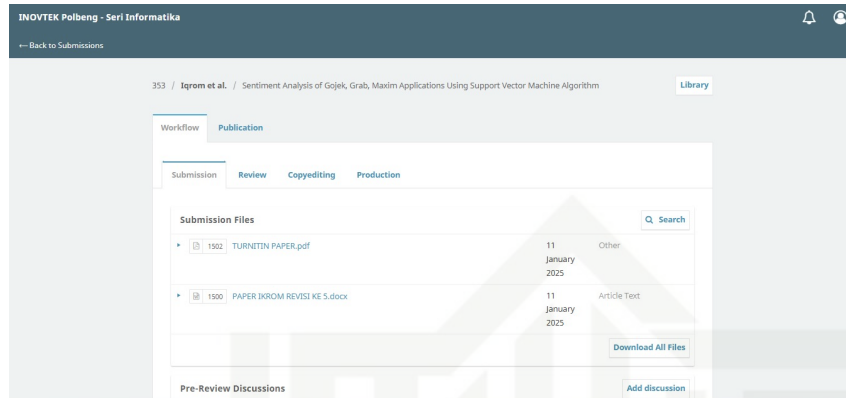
INOVTEK Polbeng - Seri Informatika

← Back to Submissions

353 / Iqrom et al. / Sentiment Analysis of Gojek, Grab, Maxim Applications Using Support Vector Machine Algorithm

Library

Workflow Publication

Submission Review Copyediting Production

Submission Files

Search

| | | | |
|---|---|---|---|
| 1502 | TURNITIN PAPER.pdf | 11 January 2025 | Other |
| 1500 | PAPER IKROM REVISI KE 5.docx | 11 January 2025 | Article Text |

Download All Files

Pre-Review Discussions

Add discussion